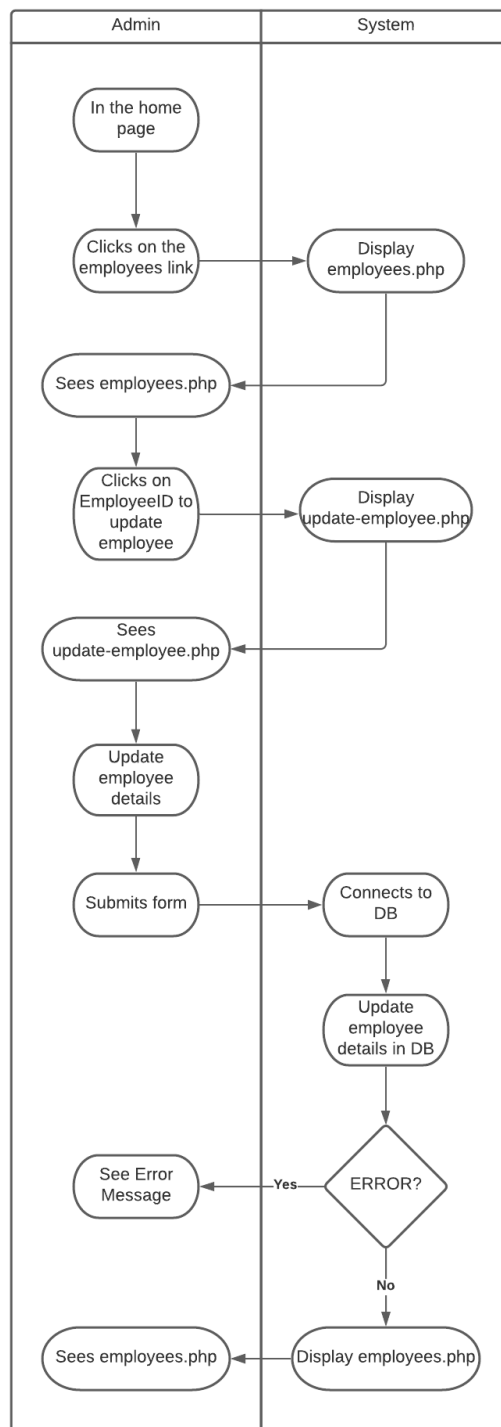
Admin

System

In the home page

Clicks on the employees link

Display employees.php

Sees employees.php

Clicks on EmployeeID to update employee

Display update-employee.php

Sees update-employee.php

Update employee details

Submits form

Connects to DB

Update employee details in DB

ERROR?

Yes

See Error Message

No

Display employees.php

Sees employees.php